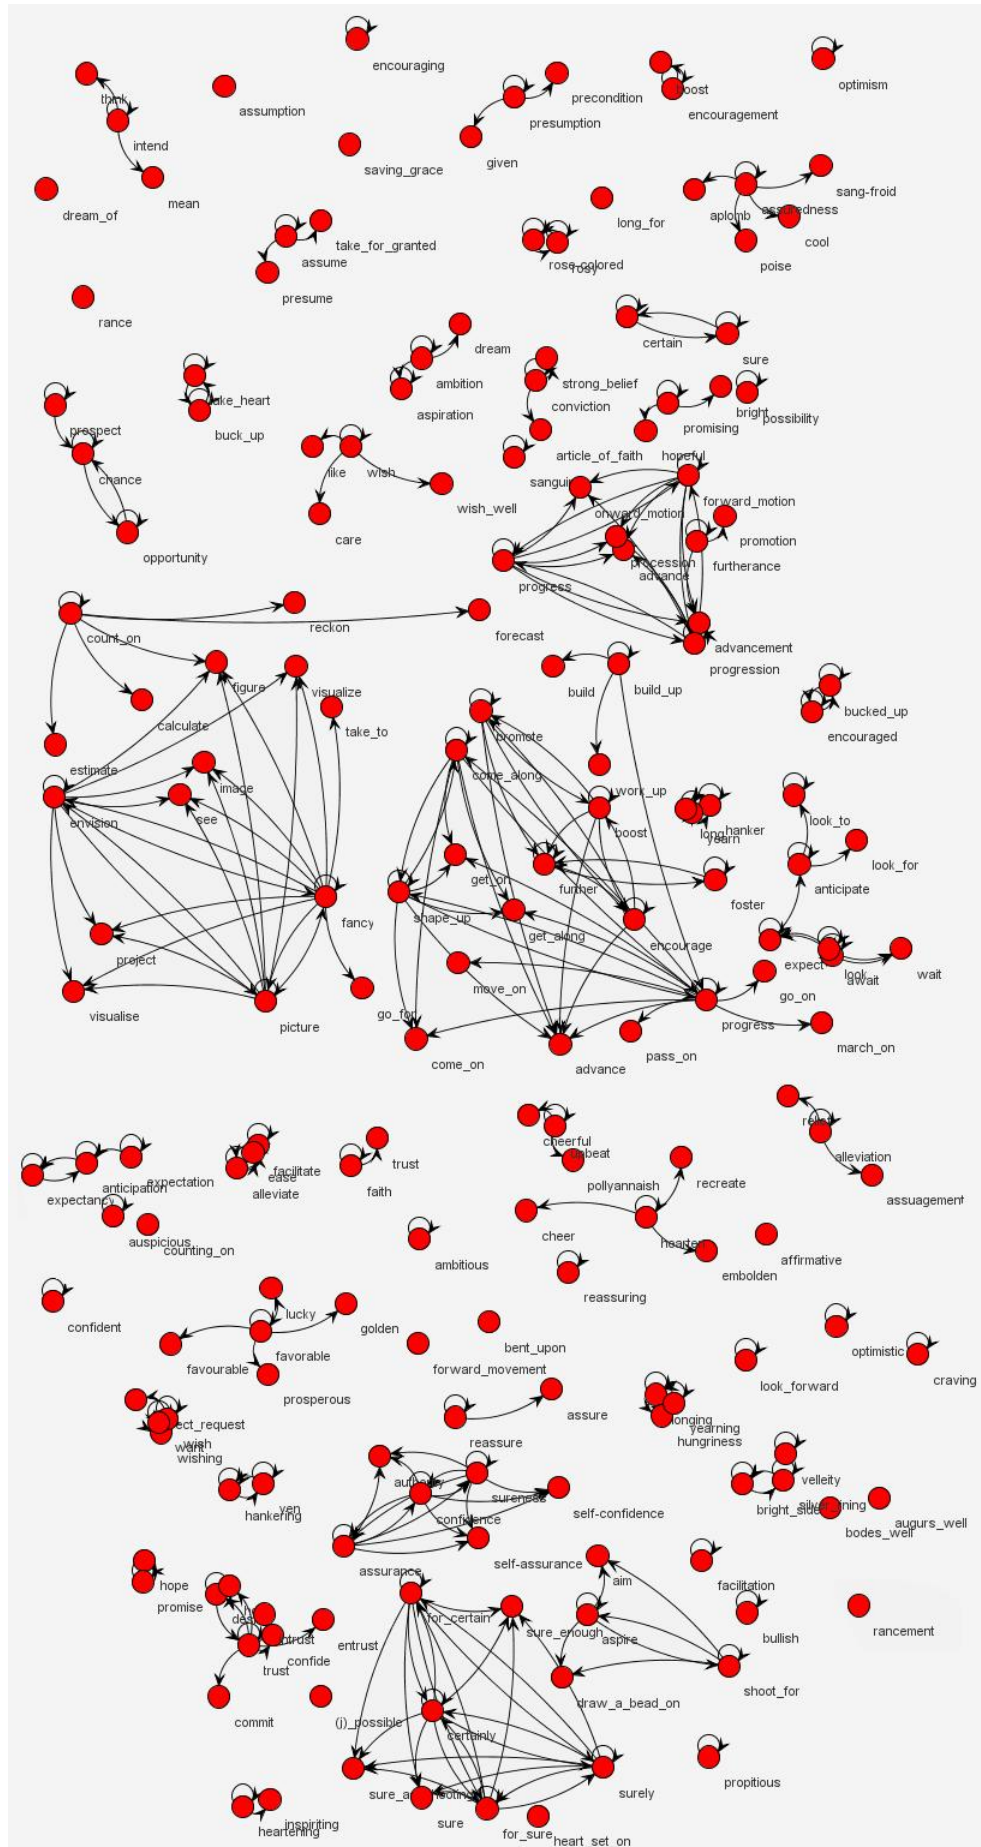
encouraging
think
intend
mean
assumption
precondition
presumption
given
boost
encouragement
optimism
dream_of
saving_grace
long_for
aplomb
assuredness
sang-froid
cool
poise
take_for_granted
assume
presume
rosy
rose-colored
rance
certain
sure
dream
ambition
aspiration
strong_belief
conviction
article_of_faith
promising
bright
possibility
take_heart
buck_up
prospect
chance
opportunity
like
wish
care
wish_well
hopeful
sanguine
forward_motion
onward_motion
promotion
procession
advance
furtherance
progress
advancement
progression
count_on
reckon
forecast
figure
visualize
calculate
take_to
estimate
image
envision
see
fancy
project
visualise
picture
build
build_up
bucked_up
encouraged
promote
come_along
work_up
boost
long
hanker
yearn
look_to
look_for
anticipate
get_on
further
foster
shape_up
get_along
encourage
expect
look
await
wait
move_on
go_on
go_for
progress
march_on
come_on
advance
pass_on
cheerful
upbeat
relief
alleviation
assuagement
expectancy
anticipation
expectation
facilitate
ease
alleviate
trust
faith
pollyannaish
recreate
cheer
hearten
embolden
affirmative
auspicious
counting_on
ambitious
reassuring
confident
lucky
golden
favourable
favorable
prosperous
bent_upon
forward_movement
optimistic
look_forward
craving
ect_request
want
wish
wishing
assure
longing
yearning
hungriness
reassure
authority
sureness
confidence
self-confidence
hankering
yen
velleity
bright_side
silver_lining
bodes_well
augurs_well
assurance
self-assurance
hope
promise
aim
facilitation
bullish
for_certain
sure_enough
aspire
rancement
entrust
confide
trust
commit
draw_a_bead_on
shoot_for
(j)_possible
certainly
surely
propitious
sure_a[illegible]
sure
for_sure
heart_set_on
inspiriting
heartening